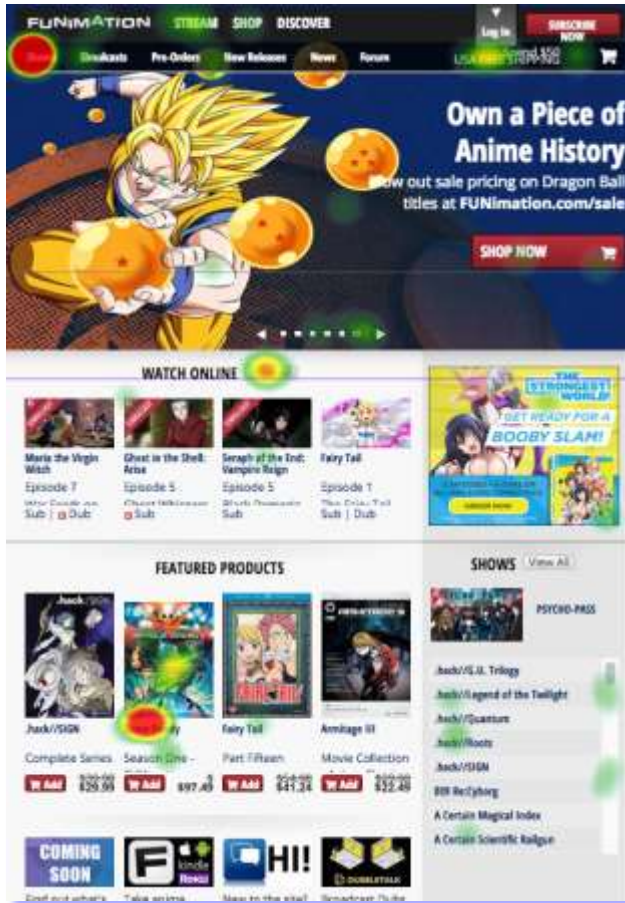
FUNIMATION STREAM SHOP DISCOVER

Log In

SUBSCRIBE NOW

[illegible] Simulcasts Pre-Orders New Releases News Forum

USA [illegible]

Own a Piece of Anime History

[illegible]w out sale pricing on Dragon Ball titles at FUNimation.com/sale

SHOP NOW

WATCH ONLINE

Maria the Virgin Witch
Episode 7
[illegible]
Sub | Dub

Ghost in the Shell: Arise
Episode 5
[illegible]
Sub

Seraph of the End: Vampire Reign
Episode 5
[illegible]
Sub

Fairy Tail
Episode 1
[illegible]
Sub | Dub

THE STRONGEST WORLD
GET READY FOR A BOOBY SLAM!
ORDER NOW

FEATURED PRODUCTS

.hack//SIGN
Complete Series
Add $29.98

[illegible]
Season One - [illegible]
Add $97.49

Fairy Tail
Part Fifteen
Add $41.24

Armitage III
Movie Collection
Add $22.49

SHOWS View All

PSYCHO-PASS

.hack//G.U. Trilogy
.hack//Legend of the Twilight
.hack//Quantum
.hack//Roots
.hack//SIGN
009 Re:Cyborg
A Certain Magical Index
A Certain Scientific Railgun

COMING SOON
Find out what's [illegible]

kindle
Take anime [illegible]

HI!
New to the site? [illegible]

DUBBLETALK
Broadcast Dubs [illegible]